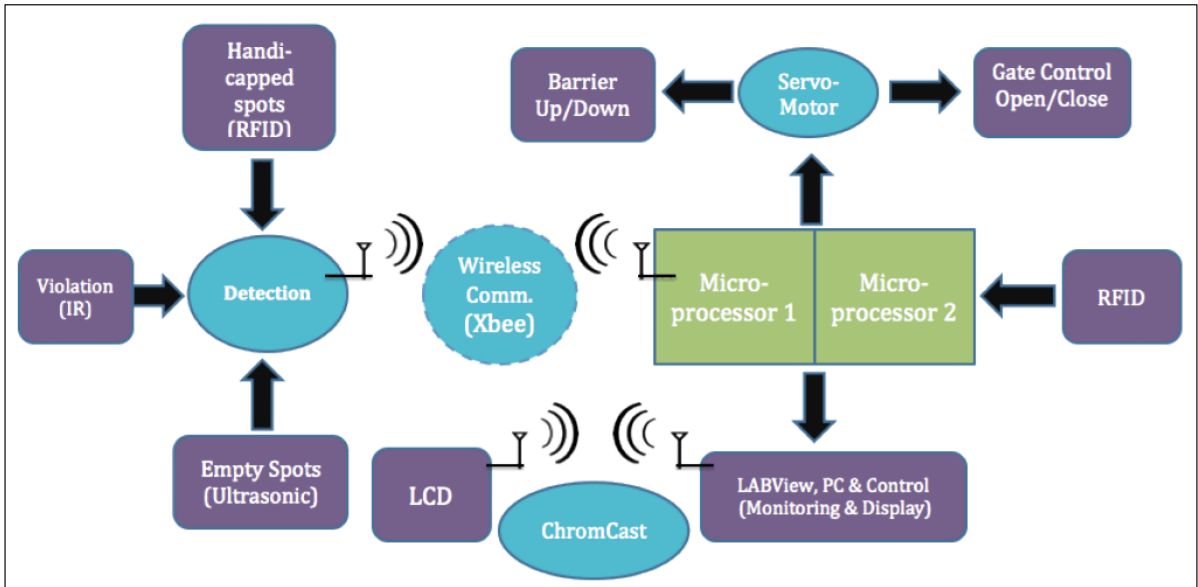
Handicapped spots (RFID)

Barrier Up/Down

Servo-Motor

Gate Control Open/Close

Violation (IR)

Detection

Wireless Comm. (Xbee)

Micro-processor 1

Micro-processor 2

RFID

Empty Spots (Ultrasonic)

LCD

ChromCast

LABView, PC & Control (Monitoring & Display)